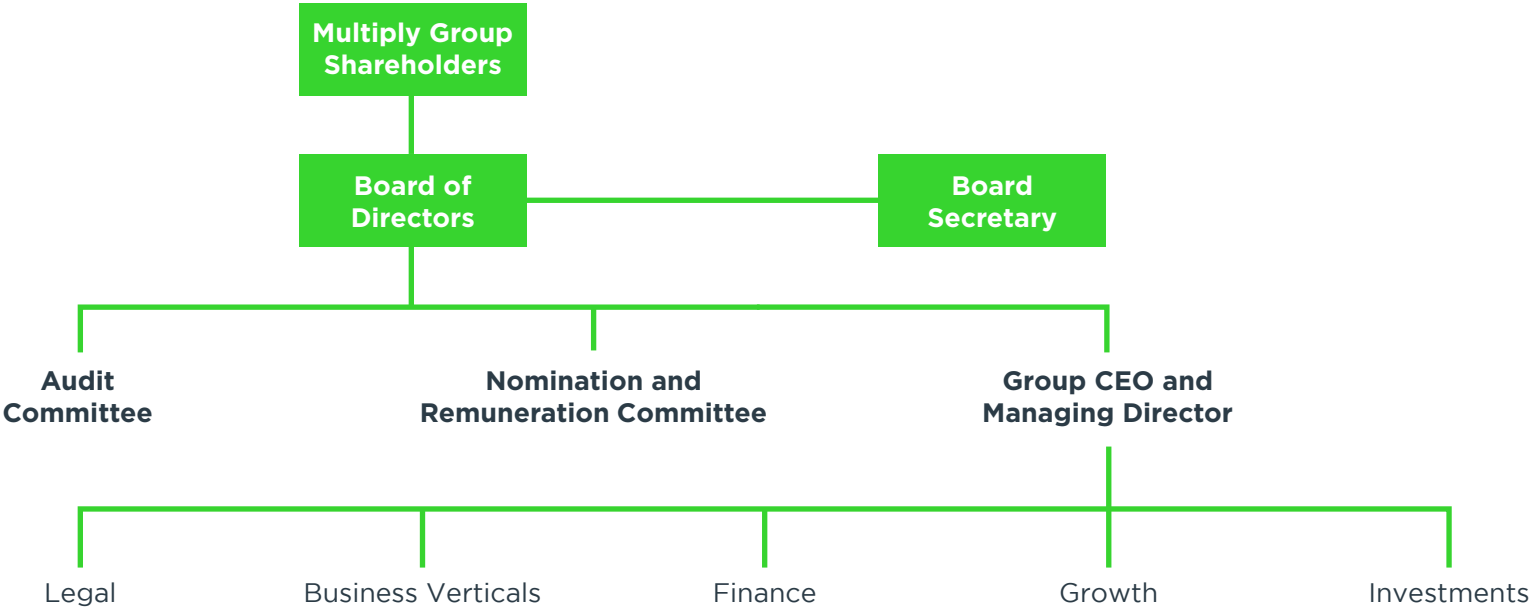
Multiply Group Shareholders

Board of Directors

Board Secretary

Audit Committee

Nomination and Remuneration Committee

Group CEO and Managing Director

Legal

Business Verticals

Finance

Growth

Investments